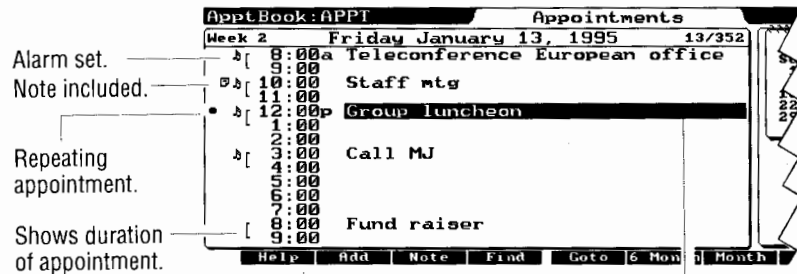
ApptBook:APPT Appointments

Week 2 Friday January 13, 1995 13/352

Alarm set.

Note included.

Repeating appointment.

Shows duration of appointment.

8:00a Teleconference European office
9:00
10:00 Staff mtg
11:00
12:00p Group luncheon
1:00
2:00
3:00 Call MJ
4:00
5:00
6:00
7:00
8:00 Fund raiser
9:00

Help | Add | Note | Find | Goto | 6 Month | Month